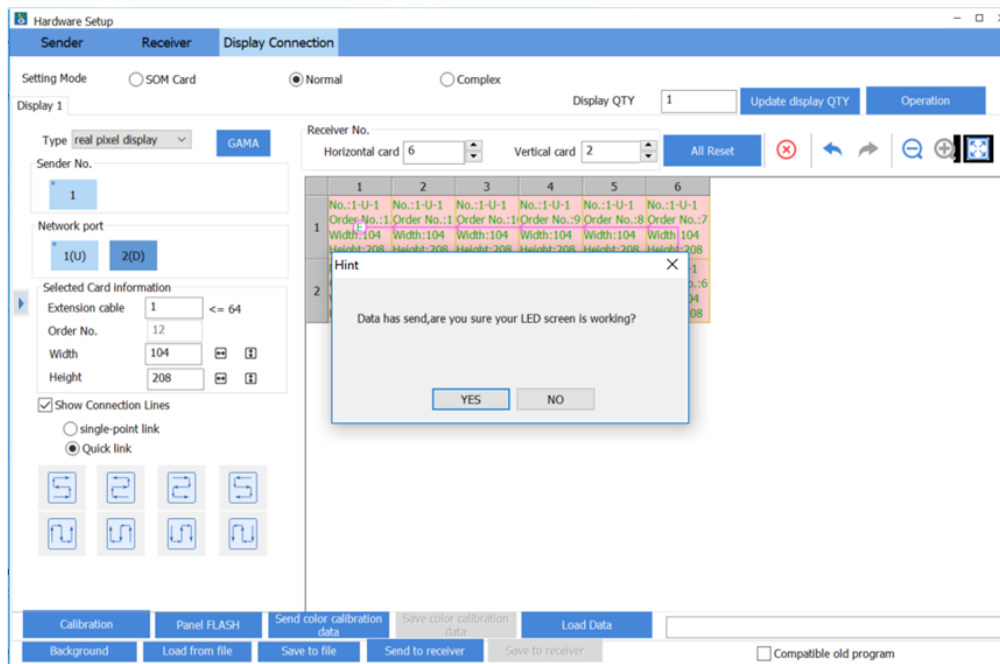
Hardware Setup

Sender Receiver Display Connection

Setting Mode SOM Card Normal Complex

Display 1

Display QTY 1 Update display QTY Operation

Type real pixel display GAMA

Sender No.

1

Network port

1(U) 2(D)

Selected Card information

Extension cable 1 <= 64

Order No. 12

Width 104

Height 208

Show Connection Lines

single-point link

Quick link

Receiver No.

Horizontal card 6 Vertical card 2 All Reset

| | 1 | 2 | 3 | 4 | 5 | 6 |
|---|---|---|---|---|---|---|
| 1 | No.:1-U-1 Order No.:1 Width:104 Height:208 | No.:1-U-1 Order No.:1 Width:104 Height:208 | No.:1-U-1 Order No.:1 Width:104 Height:208 | No.:1-U-1 Order No.:9 Width:104 Height:208 | No.:1-U-1 Order No.:8 Width:104 Height:208 | No.:1-U-1 Order No.:7 Width:104 Height:208 |
| 2 | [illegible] | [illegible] | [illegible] | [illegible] | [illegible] | 1 :6 04 08 |

Hint

Data has send,are you sure your LED screen is working?

YES NO

Calibration Panel FLASH Send color calibration data Save color calibration data Load Data

Background Load from file Save to file Send to receiver Save to receiver

Compatible old program